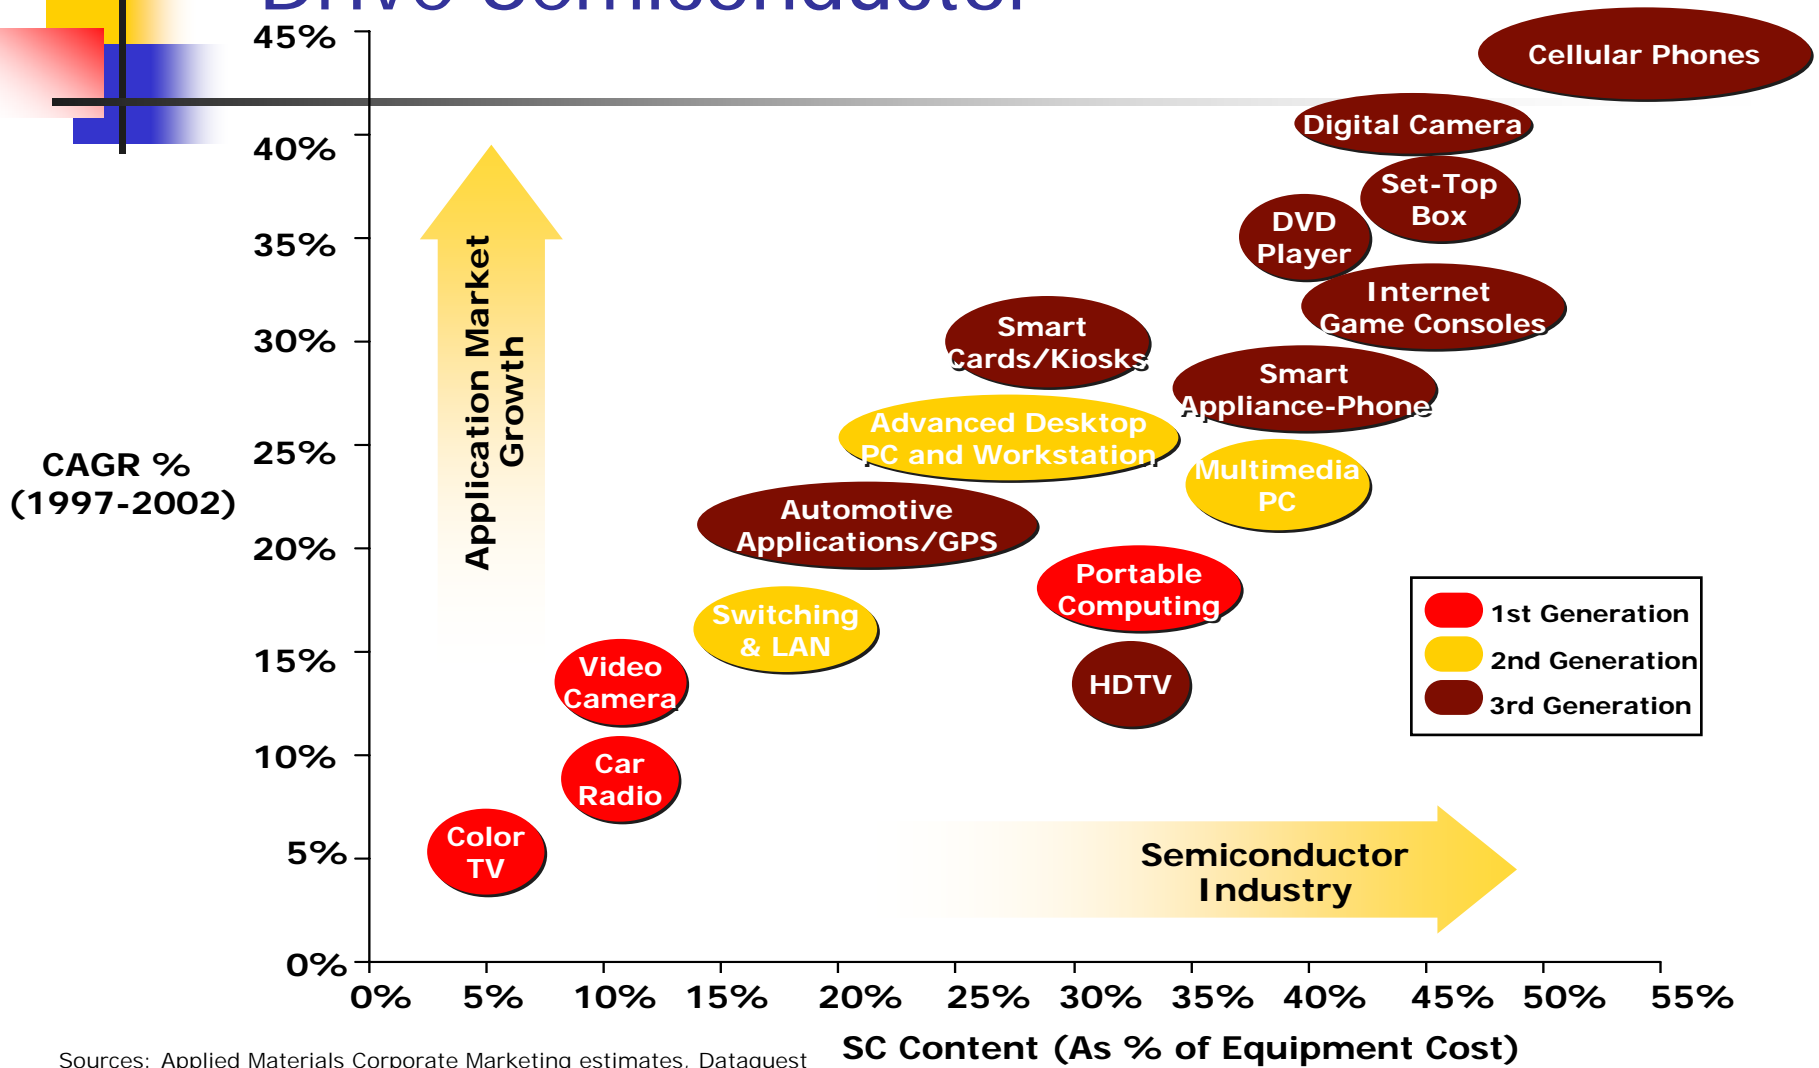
Drive Semiconductor

45%
40%
35%
30%
25%
20%
15%
10%
5%
0%

CAGR %
(1997-2002)

Application Market Growth

Cellular Phones
Digital Camera
Set-Top Box
DVD Player
Internet Game Consoles
Smart Cards/Kiosks
Smart Appliance-Phone
Advanced Desktop PC and Workstation
Multimedia PC
Automotive Applications/GPS
Portable Computing
Switching & LAN
Video Camera
HDTV
Car Radio
Color TV

1st Generation
2nd Generation
3rd Generation

Semiconductor Industry

0% 5% 10% 15% 20% 25% 30% 35% 40% 45% 50% 55%

SC Content (As % of Equipment Cost)

Sources: Applied Materials Corporate Marketing estimates, Dataquest